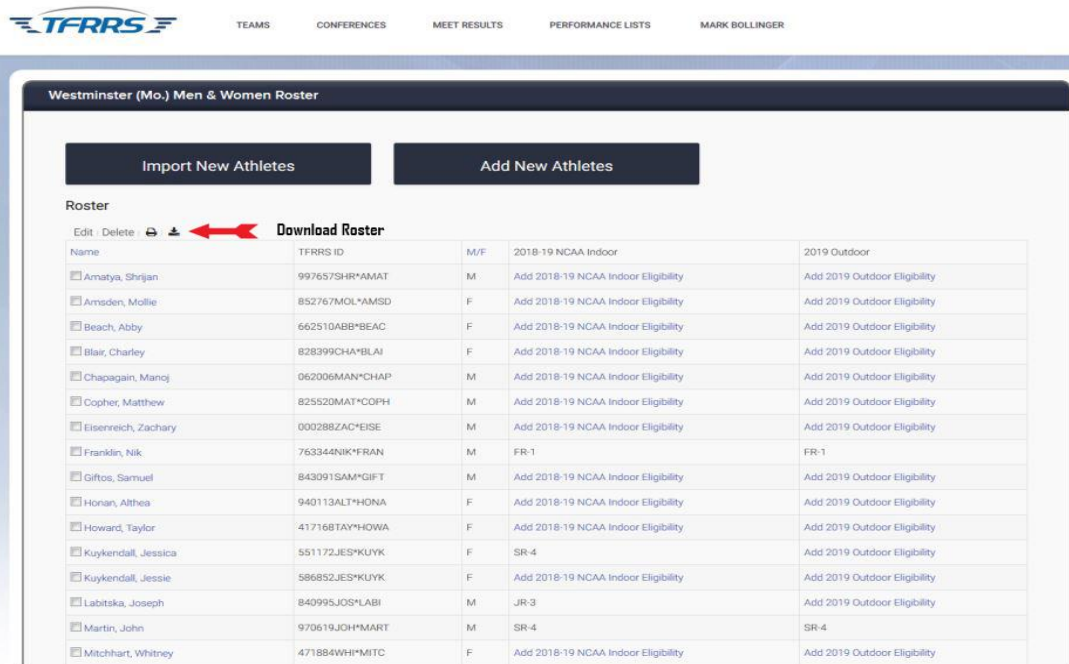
TFRRS

TEAMS CONFERENCES MEET RESULTS PERFORMANCE LISTS MARK BOLLINGER

Westminster (Mo.) Men & Women Roster

Import New Athletes

Add New Athletes

Roster

Edit Delete

Download Roster

| Name | TFRRS ID | M/F | 2018-19 NCAA Indoor | 2019 Outdoor |
|---|---|---|---|---|
| Amatya, Shrijan | 997657SHR*AMAT | M | Add 2018-19 NCAA Indoor Eligibility | Add 2019 Outdoor Eligibility |
| Amsden, Mollie | 852767MOL*AMSD | F | Add 2018-19 NCAA Indoor Eligibility | Add 2019 Outdoor Eligibility |
| Beach, Abby | 662510ABB*BEAC | F | Add 2018-19 NCAA Indoor Eligibility | Add 2019 Outdoor Eligibility |
| Blair, Charley | 828399CHA*BLAI | F | Add 2018-19 NCAA Indoor Eligibility | Add 2019 Outdoor Eligibility |
| Chapagain, Manoj | 062006MAN*CHAP | M | Add 2018-19 NCAA Indoor Eligibility | Add 2019 Outdoor Eligibility |
| Copher, Matthew | 825520MAT*COPH | M | Add 2018-19 NCAA Indoor Eligibility | Add 2019 Outdoor Eligibility |
| Eisenreich, Zachary | 000288ZAC*EISE | M | Add 2018-19 NCAA Indoor Eligibility | Add 2019 Outdoor Eligibility |
| Franklin, Nik | 763344NIK*FRAN | M | FR-1 | FR-1 |
| Giftos, Samuel | 843091SAM*GIFT | M | Add 2018-19 NCAA Indoor Eligibility | Add 2019 Outdoor Eligibility |
| Honan, Althea | 940113ALT*HONA | F | Add 2018-19 NCAA Indoor Eligibility | Add 2019 Outdoor Eligibility |
| Howard, Taylor | 417168TAY*HOWA | F | Add 2018-19 NCAA Indoor Eligibility | Add 2019 Outdoor Eligibility |
| Kuykendall, Jessica | 551172JES*KUYK | F | SR-4 | Add 2019 Outdoor Eligibility |
| Kuykendall, Jessie | 586852JES*KUYK | F | Add 2018-19 NCAA Indoor Eligibility | Add 2019 Outdoor Eligibility |
| Labitska, Joseph | 840995JOS*LABI | M | JR-3 | Add 2019 Outdoor Eligibility |
| Martin, John | 970619JOH*MART | M | SR-4 | SR-4 |
| Mitchhart, Whitney | 471884WHI*MITC | F | Add 2018-19 NCAA Indoor Eligibility | Add 2019 Outdoor Eligibility |